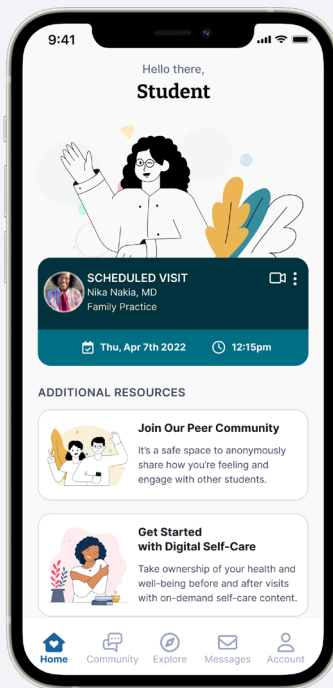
9:41

Hello there,

Student

SCHEDULED VISIT
Nika Nakia, MD
Family Practice

Thu, Apr 7th 2022
12:15pm

ADDITIONAL RESOURCES

Join Our Peer Community
It's a safe space to anonymously share how you're feeling and engage with other students.

Get Started with Digital Self-Care
Take ownership of your health and well-being before and after visits with on-demand self-care content.

Home
Community
Explore
Messages
Account